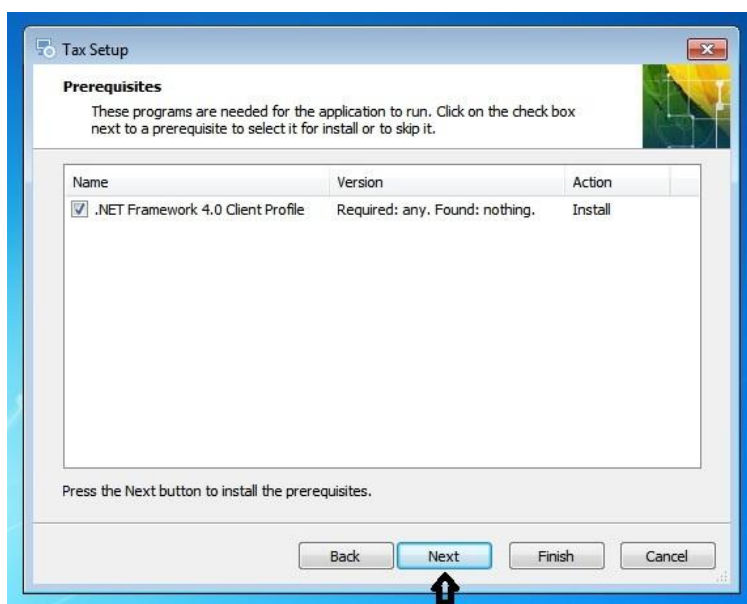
Tax Setup

Prerequisites

These programs are needed for the application to run. Click on the check box next to a prerequisite to select it for install or to skip it.

| Name | Version | Action |
|---|---|---|
| .NET Framework 4.0 Client Profile | Required: any. Found: nothing. | Install |

Press the Next button to install the prerequisites.

Back Next Finish Cancel